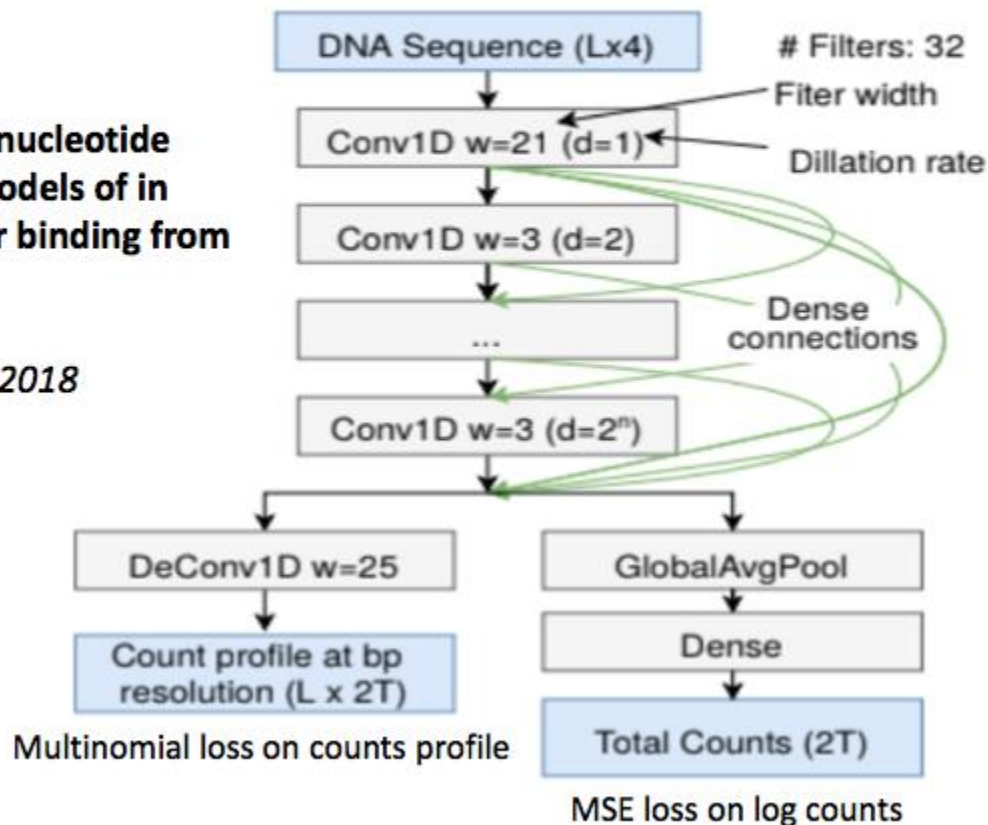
nucleotide
odels of in
r binding from

2018

DNA Sequence (Lx4)

# Filters: 32

Fiter width

Conv1D w=21 (d=1)

Dillation rate

Conv1D w=3 (d=2)

Dense connections

...

Conv1D w=3 (d=$2^n$)

DeConv1D w=25

Count profile at bp resolution (L x 2T)

Multinomial loss on counts profile

GlobalAvgPool

Dense

Total Counts (2T)

MSE loss on log counts